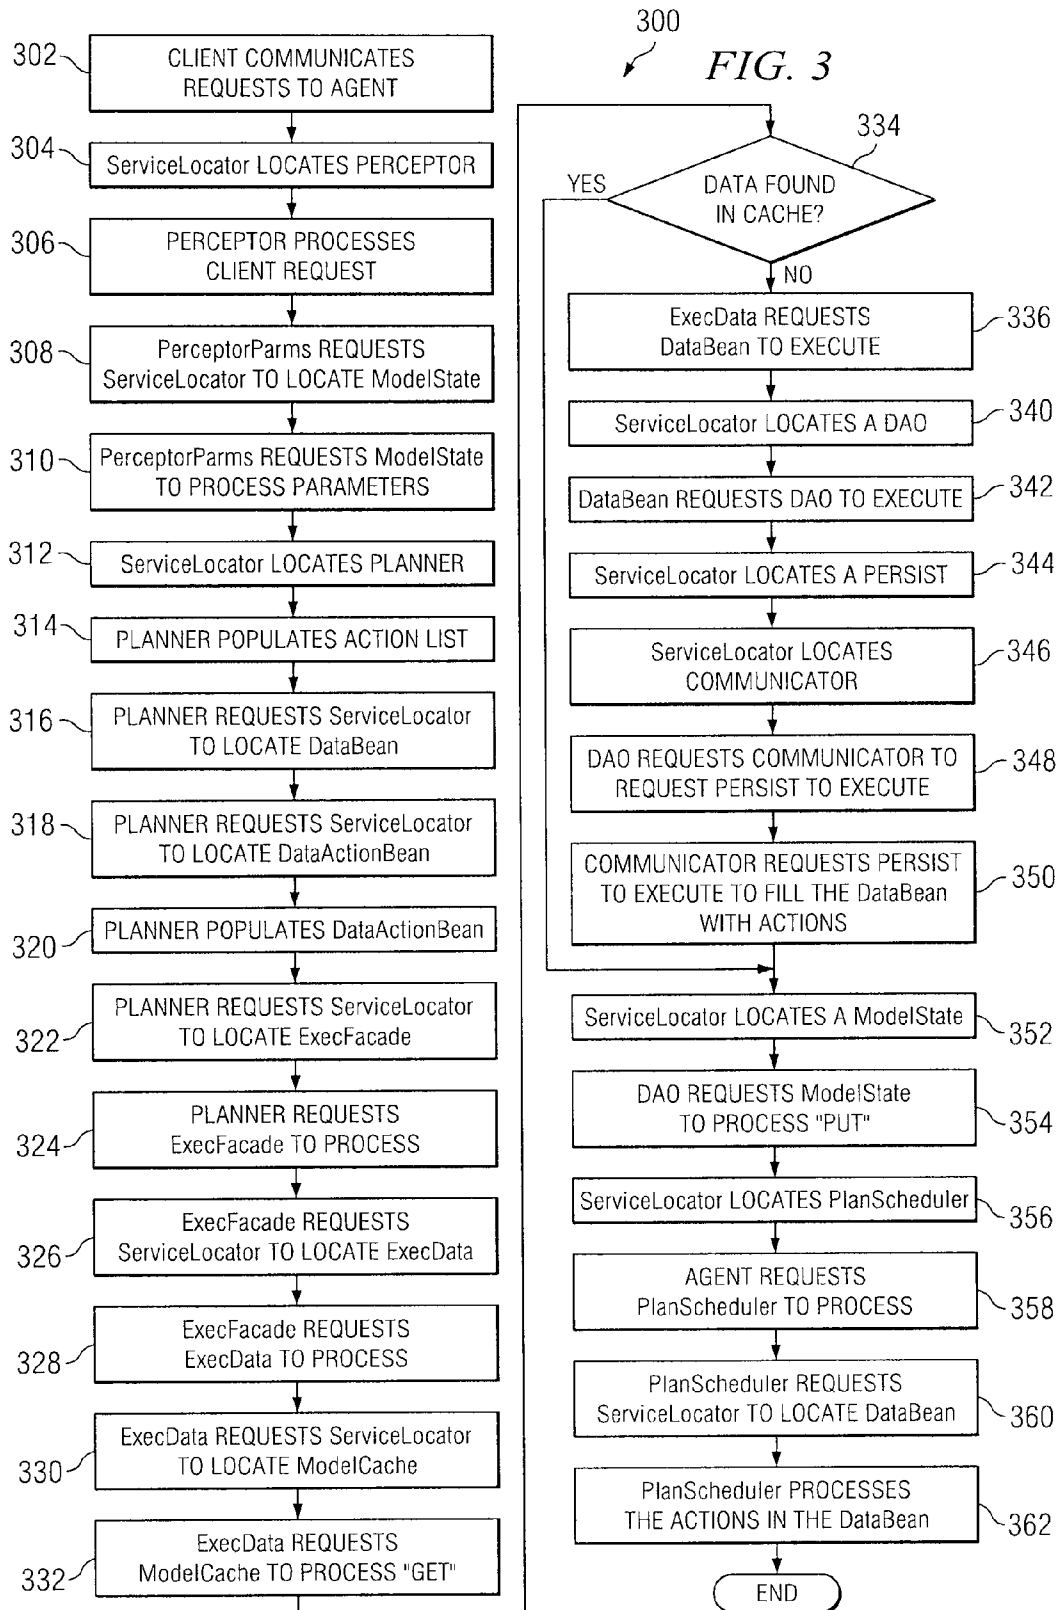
300

FIG. 3

302 CLIENT COMMUNICATES REQUESTS TO AGENT

304 ServiceLocator LOCATES PERCEPTOR

306 PERCEPTOR PROCESSES CLIENT REQUEST

308 PerceptorParms REQUESTS ServiceLocator TO LOCATE ModelState

310 PerceptorParms REQUESTS ModelState TO PROCESS PARAMETERS

312 ServiceLocator LOCATES PLANNER

314 PLANNER POPULATES ACTION LIST

316 PLANNER REQUESTS ServiceLocator TO LOCATE DataBean

318 PLANNER REQUESTS ServiceLocator TO LOCATE DataActionBean

320 PLANNER POPULATES DataActionBean

322 PLANNER REQUESTS ServiceLocator TO LOCATE ExecFacade

324 PLANNER REQUESTS ExecFacade TO PROCESS

326 ExecFacade REQUESTS ServiceLocator TO LOCATE ExecData

328 ExecFacade REQUESTS ExecData TO PROCESS

330 ExecData REQUESTS ServiceLocator TO LOCATE ModelCache

332 ExecData REQUESTS ModelCache TO PROCESS "GET"

334 DATA FOUND IN CACHE?

YES

NO

336 ExecData REQUESTS DataBean TO EXECUTE

340 ServiceLocator LOCATES A DAO

342 DataBean REQUESTS DAO TO EXECUTE

344 ServiceLocator LOCATES A PERSIST

346 ServiceLocator LOCATES COMMUNICATOR

348 DAO REQUESTS COMMUNICATOR TO REQUEST PERSIST TO EXECUTE

350 COMMUNICATOR REQUESTS PERSIST TO EXECUTE TO FILL THE DataBean WITH ACTIONS

352 ServiceLocator LOCATES A ModelState

354 DAO REQUESTS ModelState TO PROCESS "PUT"

356 ServiceLocator LOCATES PlanScheduler

358 AGENT REQUESTS PlanScheduler TO PROCESS

360 PlanScheduler REQUESTS ServiceLocator TO LOCATE DataBean

362 PlanScheduler PROCESSES THE ACTIONS IN THE DataBean

END